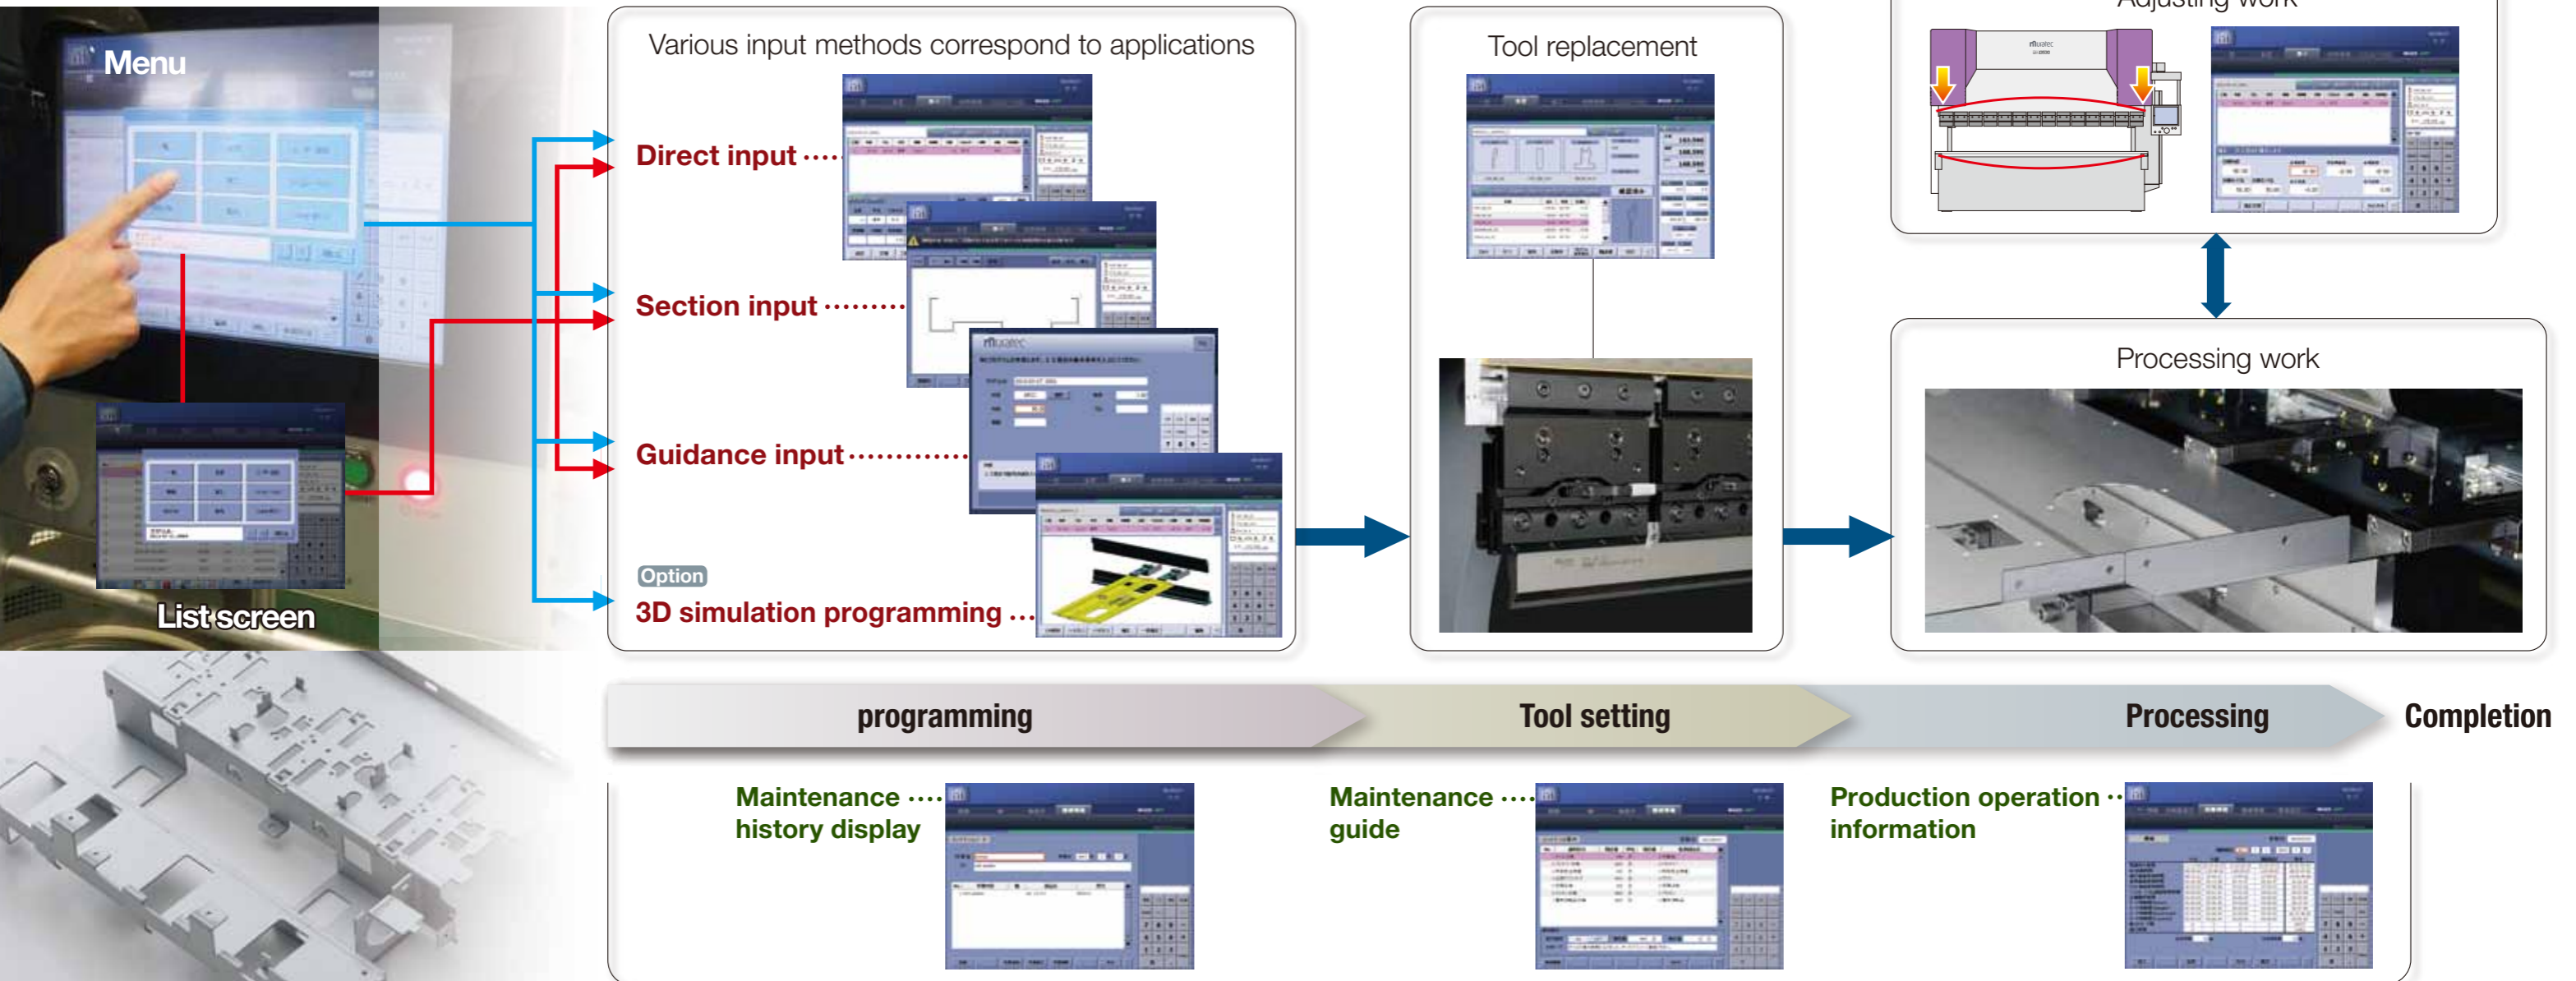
Menu

List screen

Various input methods correspond to applications

Direct input

Section input

Guidance input

Option

3D simulation programming

Tool replacement

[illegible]

Processing work

programming

Tool setting

Processing

Completion

Maintenance history display

Maintenance guide

Production operation information